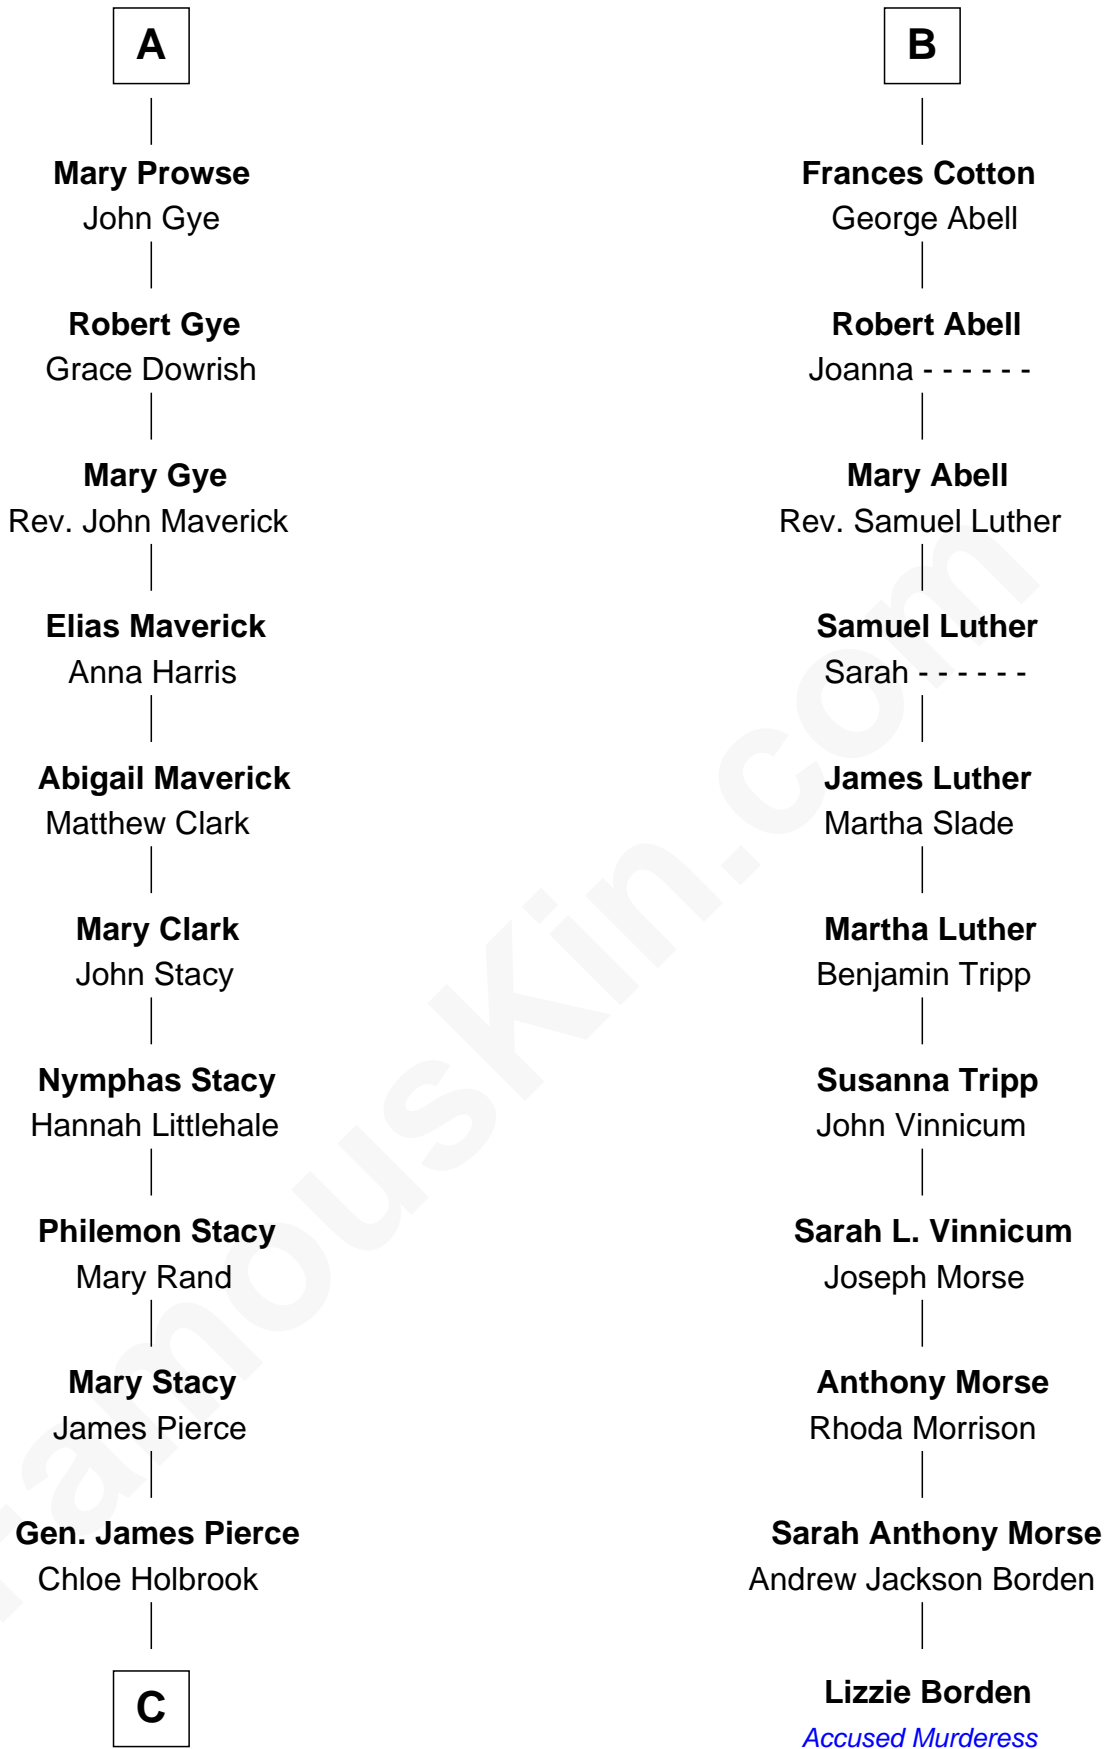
A

Mary Prowse
John Gye

Robert Gye
Grace Dowrish

Mary Gye
Rev. John Maverick

Elias Maverick
Anna Harris

Abigail Maverick
Matthew Clark

Mary Clark
John Stacy

Nymphas Stacy
Hannah Littlehale

Philemon Stacy
Mary Rand

Mary Stacy
James Pierce

Gen. James Pierce
Chloe Holbrook

C

B

Frances Cotton
George Abell

Robert Abell
Joanna - - - - - -

Mary Abell
Rev. Samuel Luther

Samuel Luther
Sarah - - - - - -

James Luther
Martha Slade

Martha Luther
Benjamin Tripp

Susanna Tripp
John Vinnicum

Sarah L. Vinnicum
Joseph Morse

Anthony Morse
Rhoda Morrison

Sarah Anthony Morse
Andrew Jackson Borden

Lizzie Borden
Accused Murderess

FamousKin.com